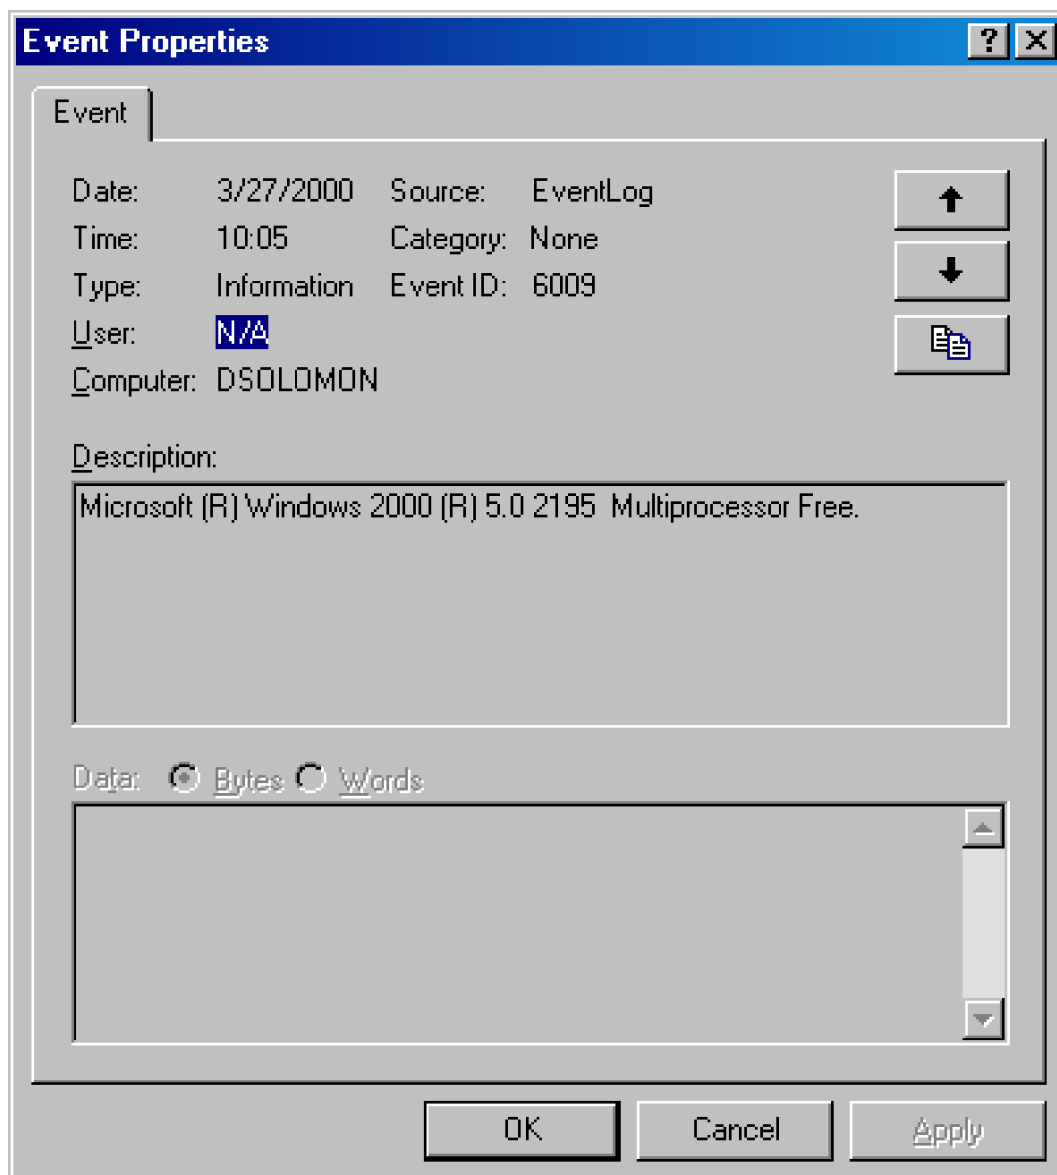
Event Properties

?

Event

Date: 3/27/2000 Source: EventLog
Time: 10:05 Category: None
Type: Information Event ID: 6009
User: N/A
Computer: DSOLOMON

Description:

Microsoft (R) Windows 2000 (R) 5.0 2195 Multiprocessor Free.

Data: Bytes Words

OK Cancel Apply